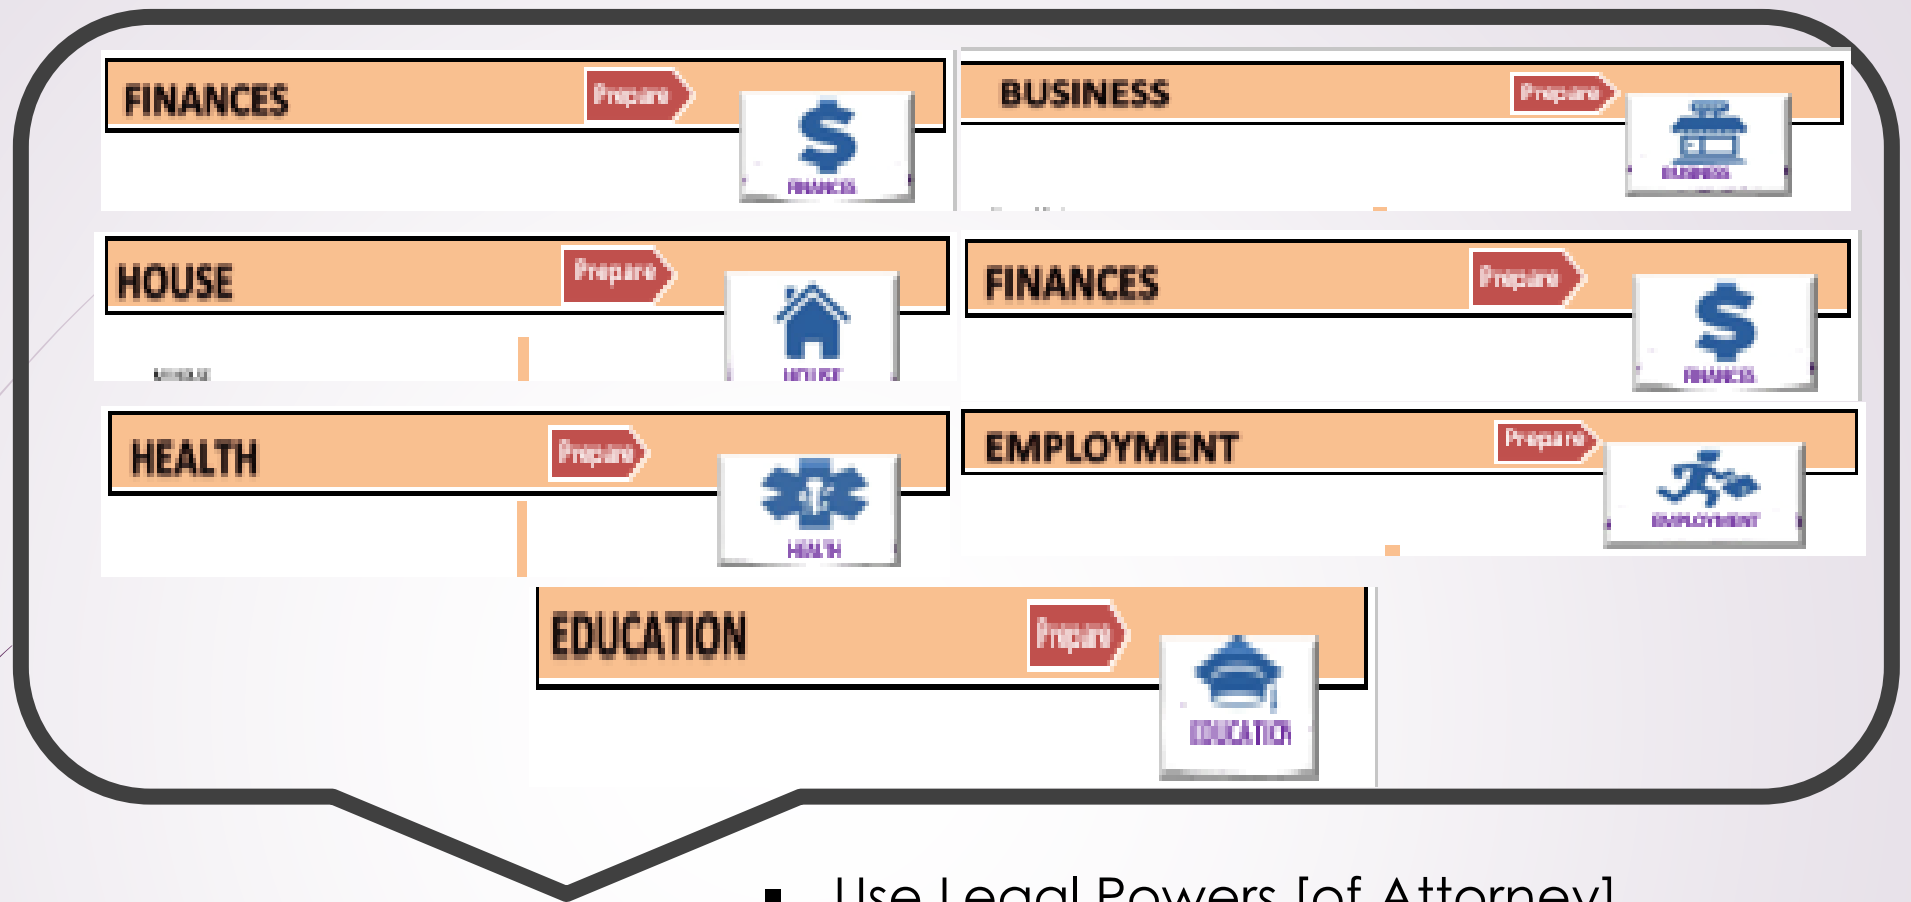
FINANCES
Prepare
$
FINANCES

BUSINESS
Prepare
BUSINESS

HOUSE
Prepare
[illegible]
HOUSE

FINANCES
Prepare
$
FINANCES

HEALTH
Prepare
HEALTH

EMPLOYMENT
Prepare
EMPLOYMENT

EDUCATION
Prepare
EDUCATION

▪ Use Legal Powers [of Attorney]